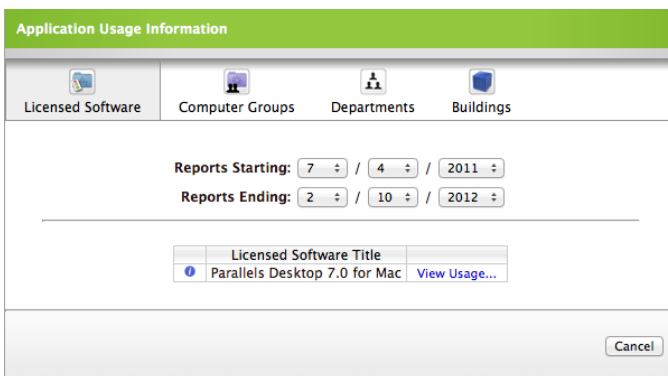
Application Usage Information

Licensed Software Computer Groups Departments Buildings

Reports Starting: 7 / 4 / 2011

Reports Ending: 2 / 10 / 2012

| | Licensed Software Title | |
|---|---|---|
| i | Parallels Desktop 7.0 for Mac | View Usage... |

Cancel